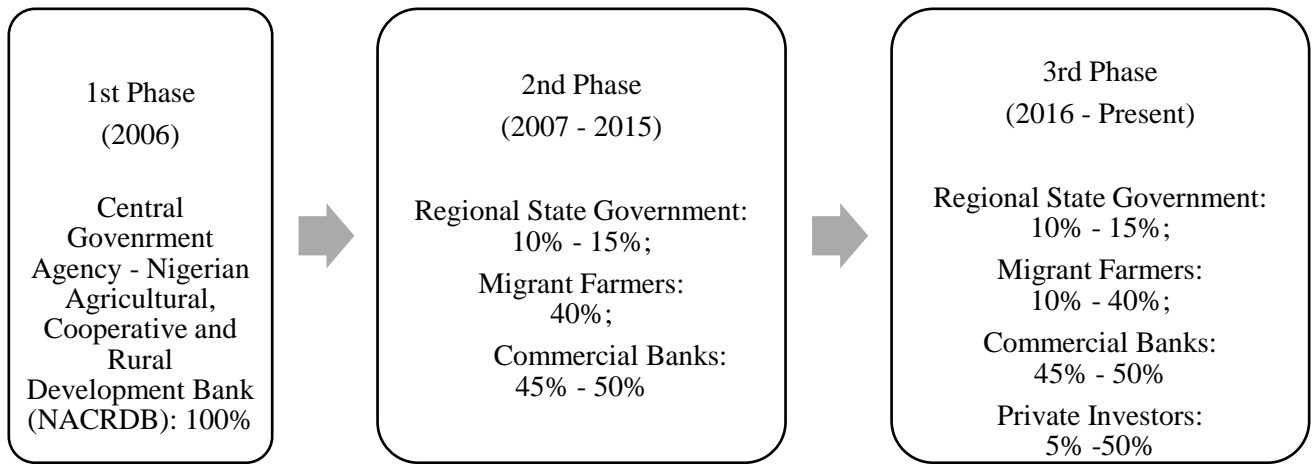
1st Phase
(2006)

Central Govenrment Agency - Nigerian Agricultural, Cooperative and Rural Development Bank (NACRDB): 100%

2nd Phase
(2007 - 2015)

Regional State Government: 10% - 15%;

Migrant Farmers: 40%;

Commercial Banks: 45% - 50%

3rd Phase
(2016 - Present)

Regional State Government: 10% - 15%;

Migrant Farmers: 10% - 40%;

Commercial Banks: 45% - 50%

Private Investors: 5% -50%